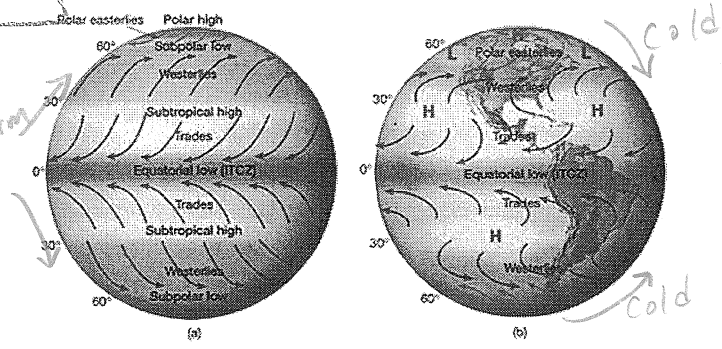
Polar easterlies
Polar high
60°
Subpolar low
Westerlies
30°
Subtropical high
Trades
0°
Equatorial low (ITCZ)
Trades
Subtropical high
30°
Westerlies
60°
Subpolar low
(a)

warm

60°
L
Polar easterlies
L
Cold
30°
H
Westerlies
H
Trades
0°
Equatorial low (ITCZ)
Trades
30°
H
Westerlies
60°
(b)
Cold